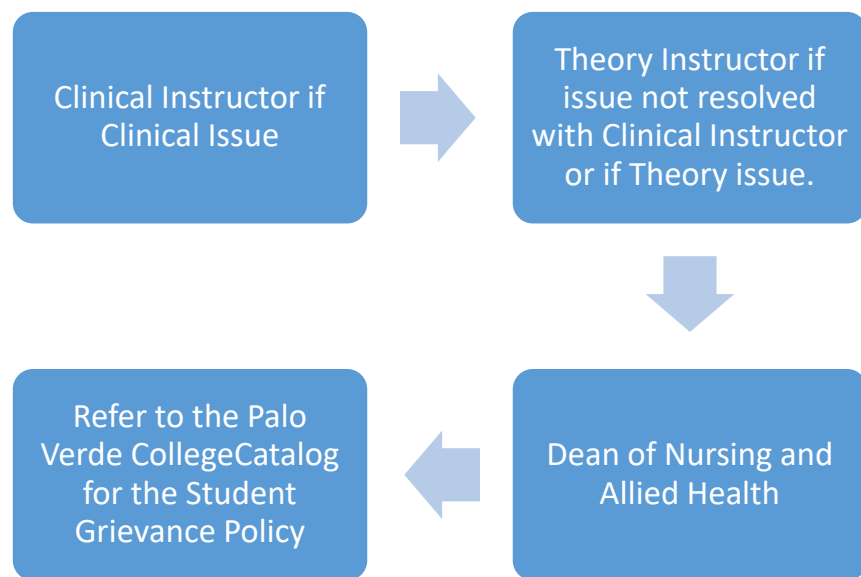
Clinical Instructor if Clinical Issue

Theory Instructor if issue not resolved with Clinical Instructor or if Theory issue.

Dean of Nursing and Allied Health

Refer to the Palo Verde CollegeCatalog for the Student Grievance Policy